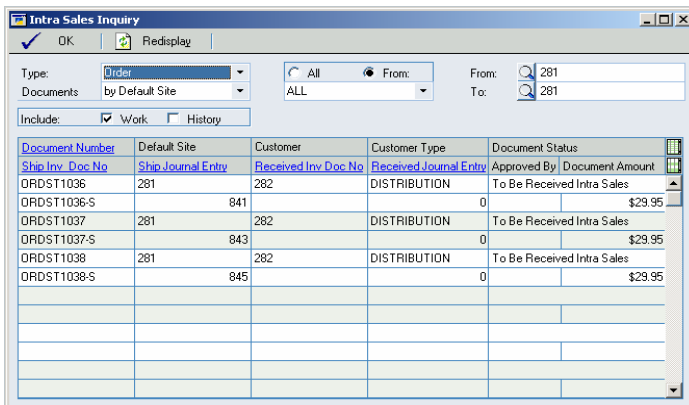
Intra Sales Inquiry

OK Redisplay

Type: Order
Documents by Default Site
All From:
ALL
From: 281
To: 281

Include: Work History

| Document Number | Default Site | Customer | Customer Type | Document Status | |
|---|---|---|---|---|---|
| Ship Inv Doc No | Ship Journal Entry | Received Inv Doc No | Received Journal Entry | Approved By | Document Amount |
| ORDST1036 | 281 | 282 | DISTRIBUTION | To Be Received Intra Sales | |
| ORDST1036-S | 841 | | 0 | | $29.95 |
| ORDST1037 | 281 | 282 | DISTRIBUTION | To Be Received Intra Sales | |
| ORDST1037-S | 843 | | 0 | | $29.95 |
| ORDST1038 | 281 | 282 | DISTRIBUTION | To Be Received Intra Sales | |
| ORDST1038-S | 845 | | 0 | | $29.95 |